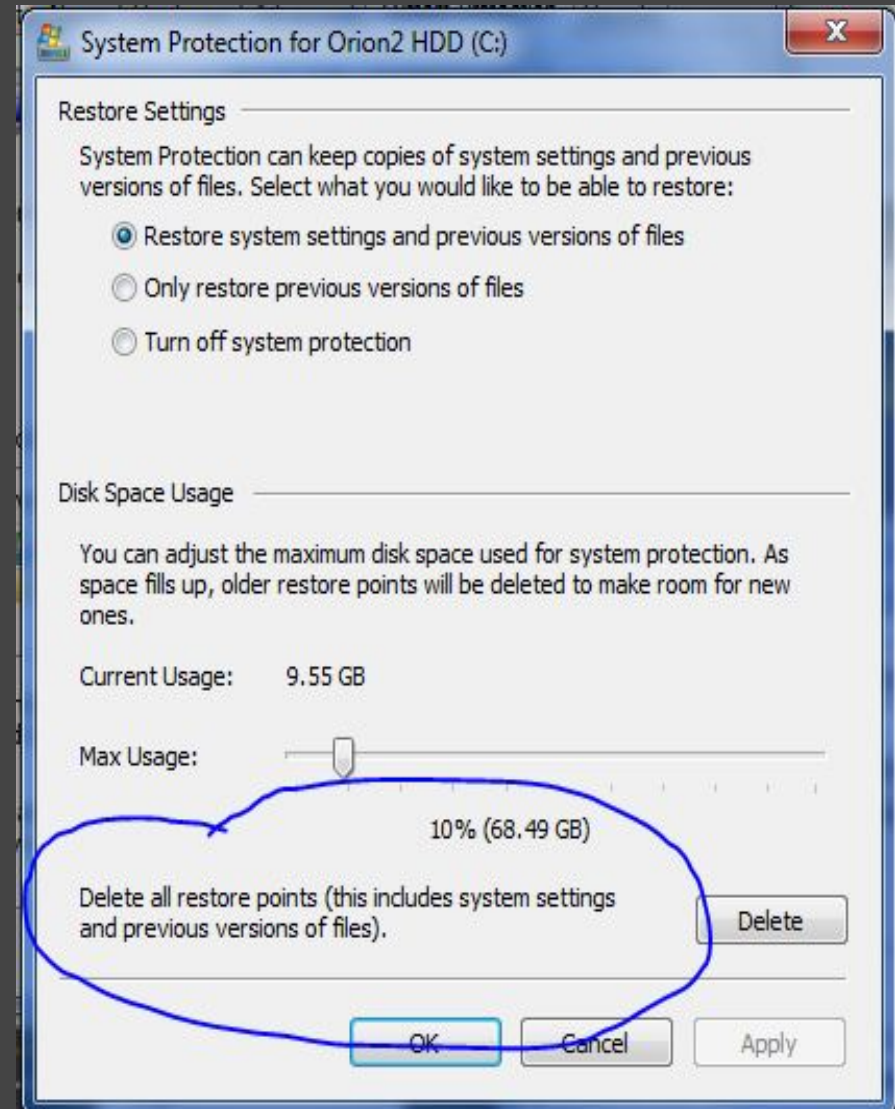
System Protection for Orion2 HDD (C:)

Restore Settings

System Protection can keep copies of system settings and previous versions of files. Select what you would like to be able to restore:

Restore system settings and previous versions of files

Only restore previous versions of files

Turn off system protection

Disk Space Usage

You can adjust the maximum disk space used for system protection. As space fills up, older restore points will be deleted to make room for new ones.

Current Usage: 9.55 GB

Max Usage:

10% (68.49 GB)

Delete all restore points (this includes system settings and previous versions of files).

Delete

OK

Cancel

Apply